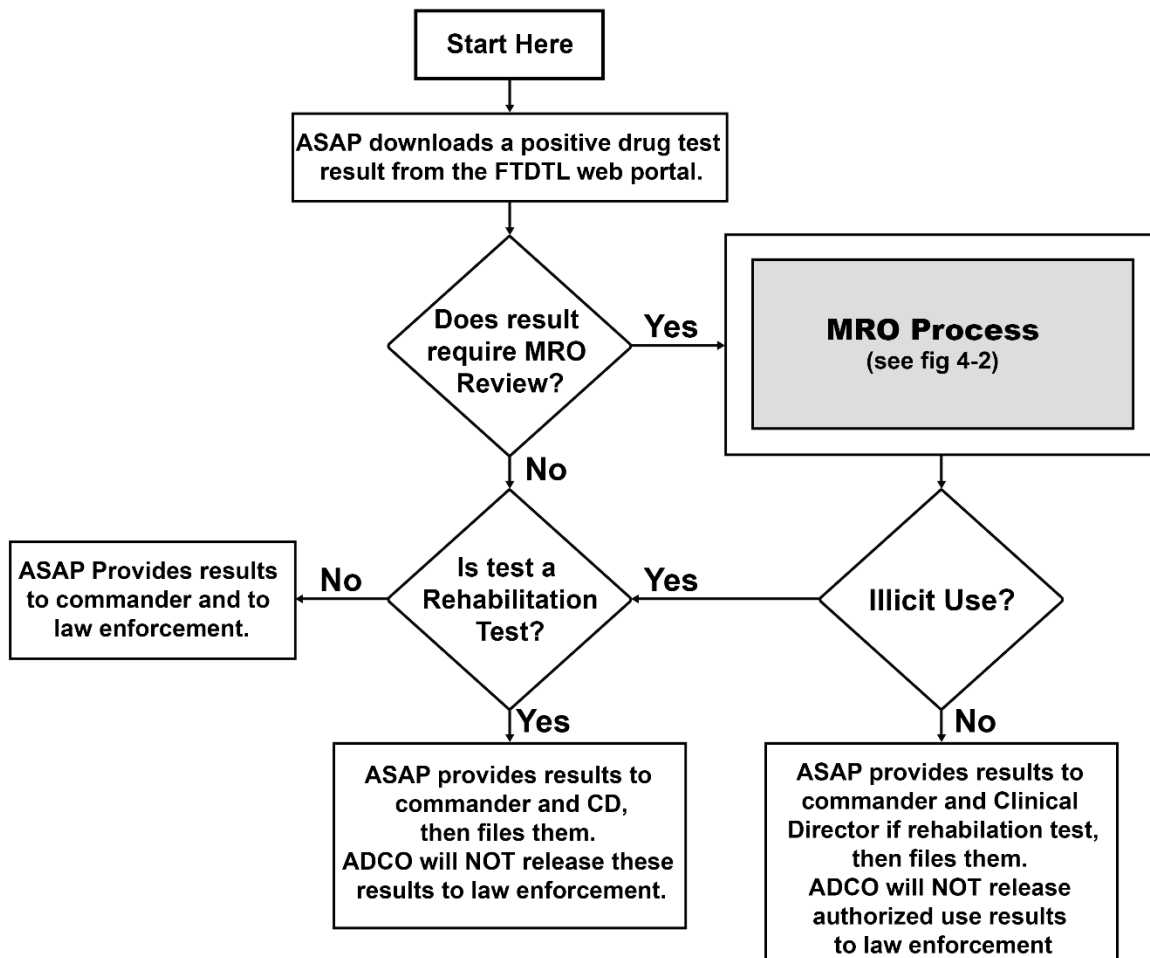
Start Here

ASAP downloads a positive drug test result from the FTDTL web portal.

Does result require MRO Review?

Yes

MRO Process
(see fig 4-2)

No

ASAP Provides results to commander and to law enforcement.

No

Is test a Rehabilitation Test?

Yes

Illicit Use?

Yes

No

ASAP provides results to commander and CD, then files them.
ADCO will NOT release these results to law enforcement.

ASAP provides results to commander and Clinical Director if rehabilation test, then files them.
ADCO will NOT release authorized use results to law enforcement